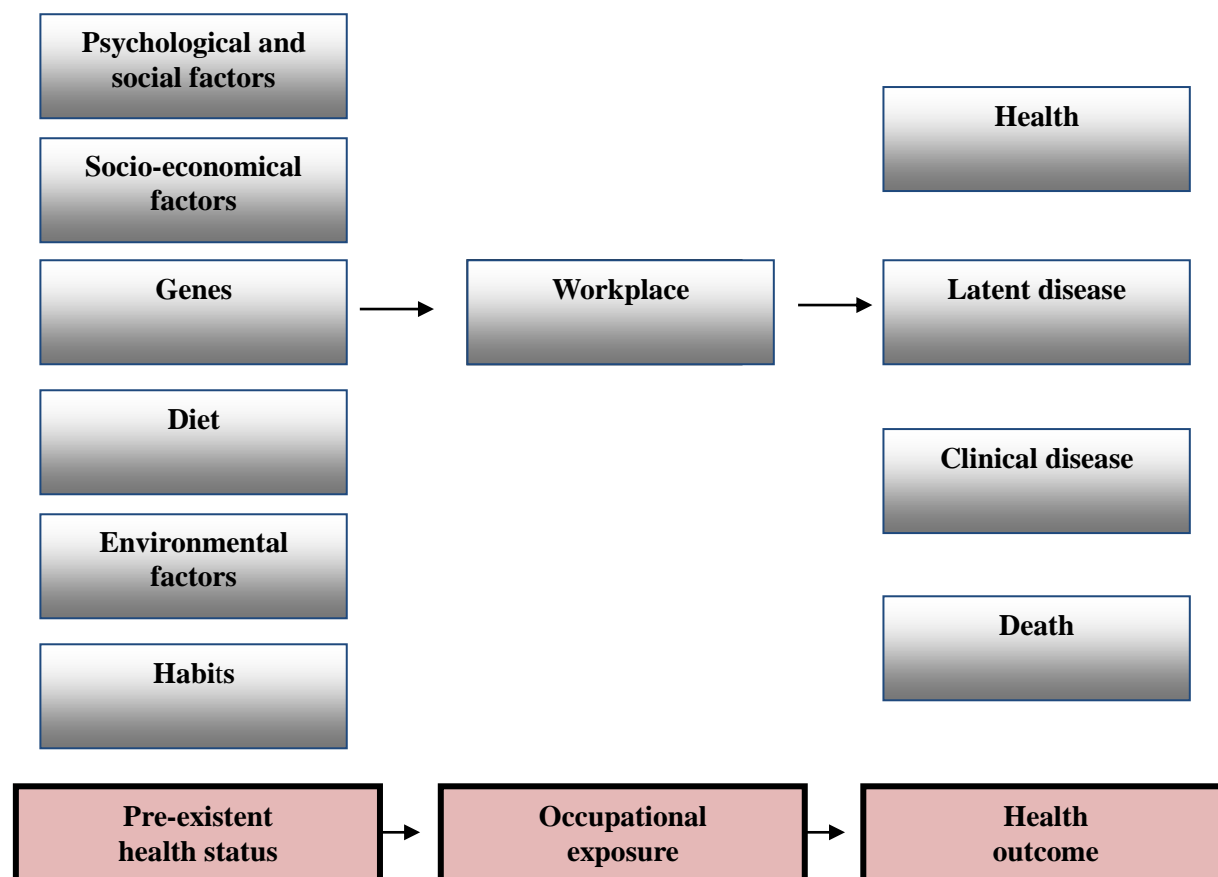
Psychological and social factors

Socio-economical factors

Genes

Diet

Environmental factors

Habits

Workplace

Health

Latent disease

Clinical disease

Death

Pre-existent health status

Occupational exposure

Health outcome